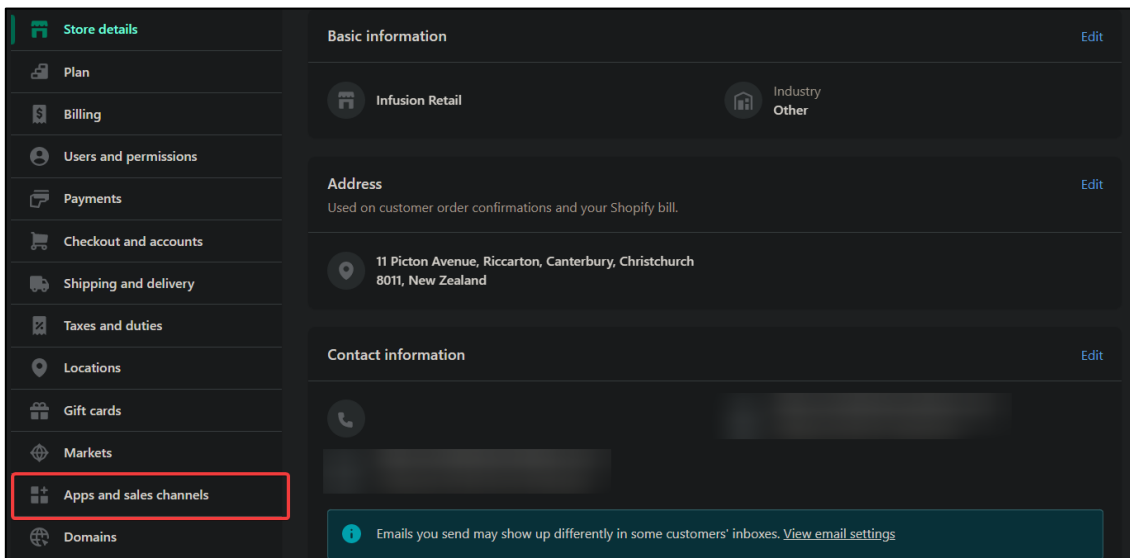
Store details
Plan
Billing
Users and permissions
Payments
Checkout and accounts
Shipping and delivery
Taxes and duties
Locations
Gift cards
Markets
Apps and sales channels
Domains

Basic information
Edit
Infusion Retail
Industry
Other

Address
Edit
Used on customer order confirmations and your Shopify bill.
11 Picton Avenue, Riccarton, Canterbury, Christchurch 8011, New Zealand

Contact information
Edit
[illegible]
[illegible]

Emails you send may show up differently in some customers' inboxes. View email settings